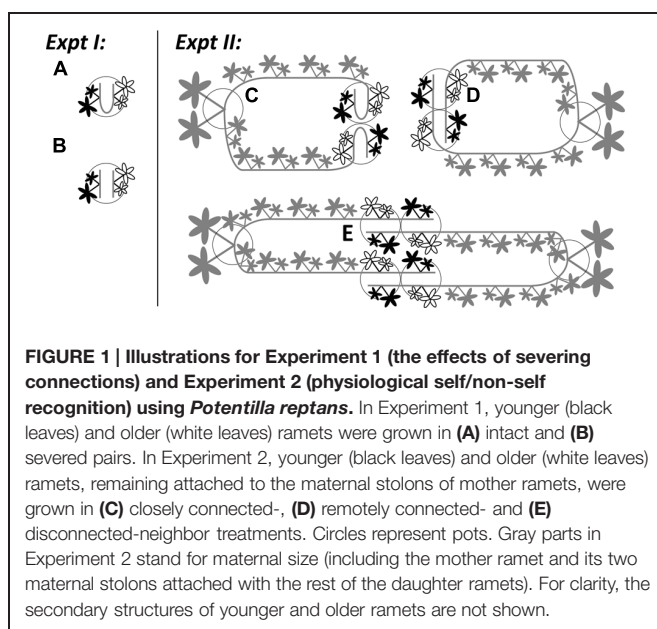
Expt I:

A

B

Expt II:

C

D

E

**FIGURE 1 | Illustrations for Experiment 1 (the effects of severing connections) and Experiment 2 (physiological self/non-self recognition) using *Potentilla reptans*.** In Experiment 1, younger (black leaves) and older (white leaves) ramets were grown in **(A)** intact and **(B)** severed pairs. In Experiment 2, younger (black leaves) and older (white leaves) ramets, remaining attached to the maternal stolons of mother ramets, were grown in **(C)** closely connected-, **(D)** remotely connected- and **(E)** disconnected-neighbor treatments. Circles represent pots. Gray parts in Experiment 2 stand for maternal size (including the mother ramet and its two maternal stolons attached with the rest of the daughter ramets). For clarity, the secondary structures of younger and older ramets are not shown.